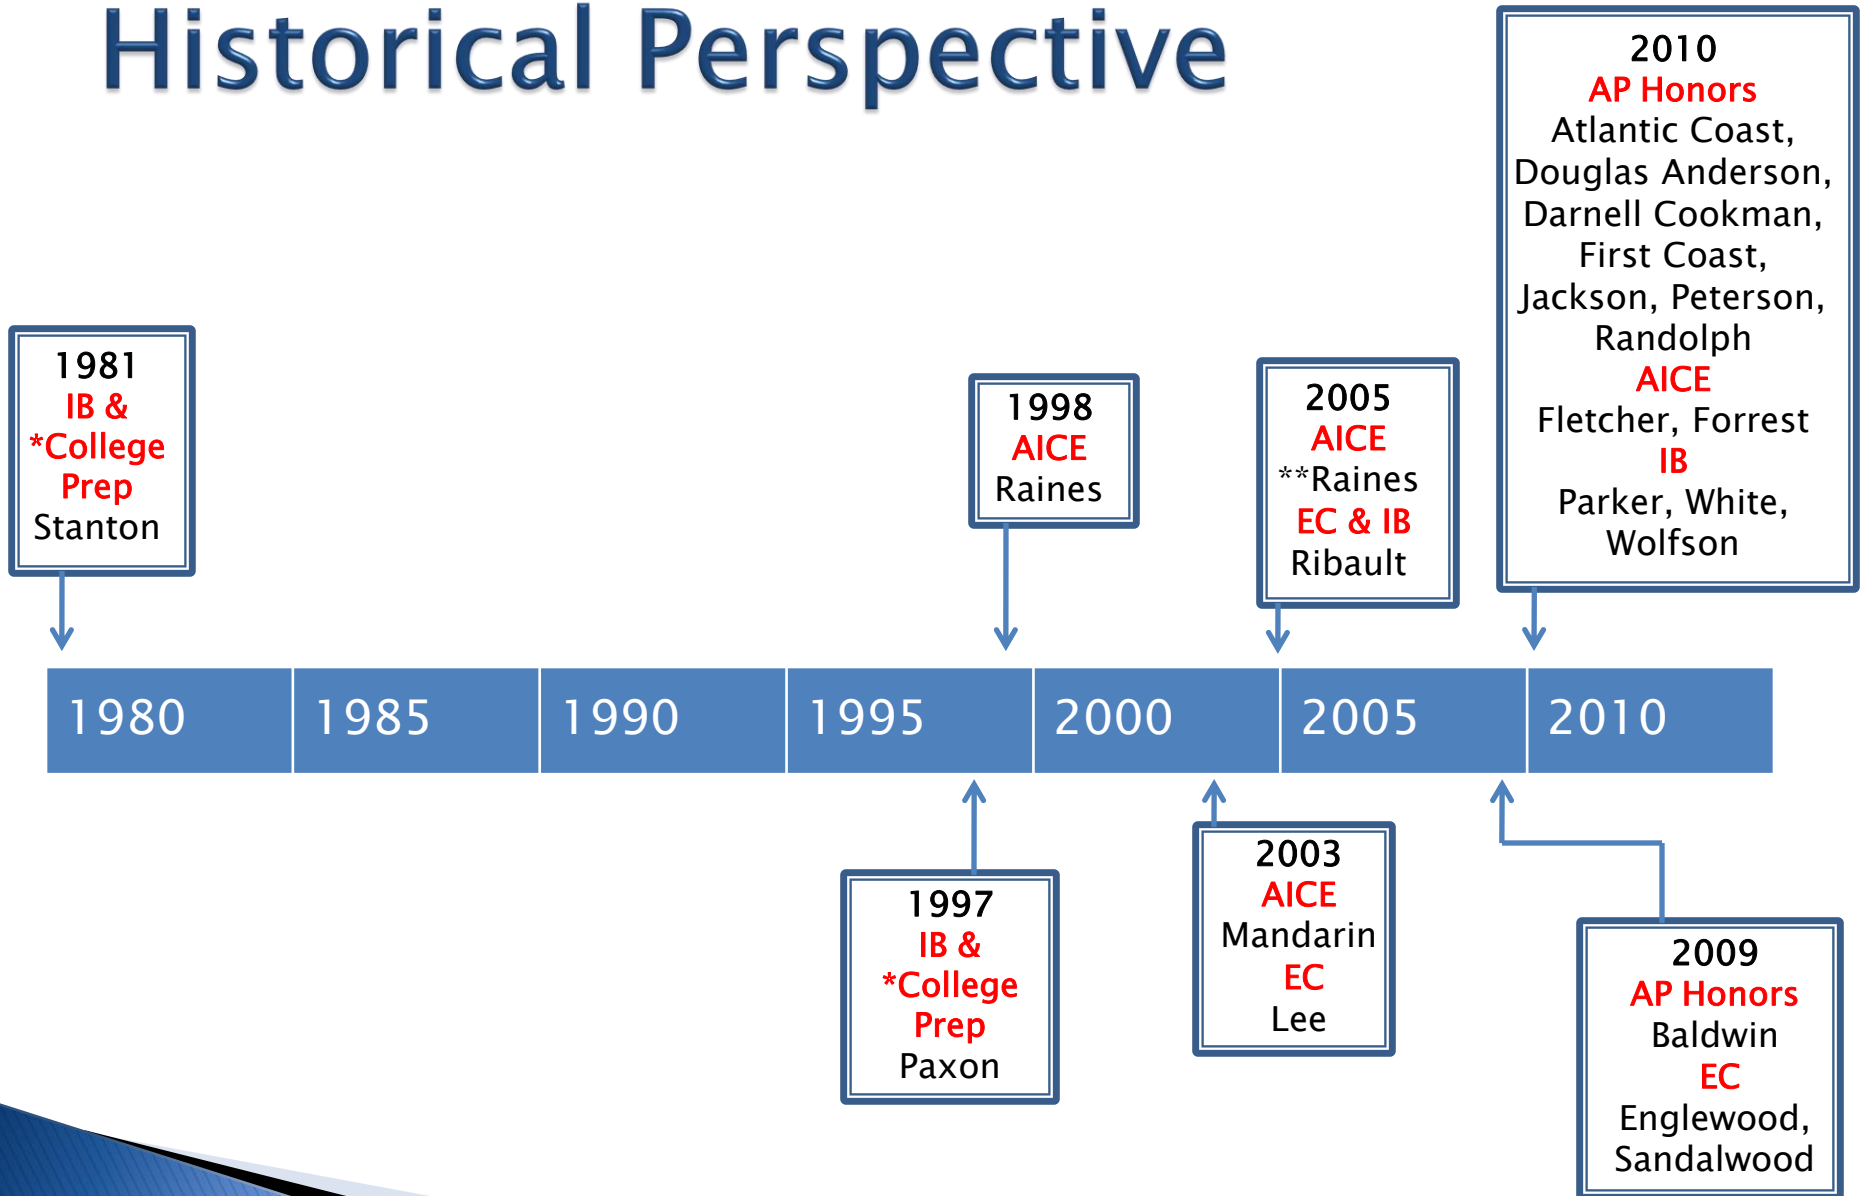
Historical Perspective

1981
IB &
*College
Prep
Stanton

1998
AICE
Raines

2005
AICE
**Raines
EC & IB
Ribault

2010
AP Honors
Atlantic Coast, Douglas Anderson, Darnell Cookman, First Coast, Jackson, Peterson, Randolph
AICE
Fletcher, Forrest
IB
Parker, White, Wolfson

| 1980 | 1985 | 1990 | 1995 | 2000 | 2005 | 2010 |
|---|---|---|---|---|---|---|

1997
IB &
*College
Prep
Paxon

2003
AICE
Mandarin
EC
Lee

2009
AP Honors
Baldwin
EC
Englewood, Sandalwood